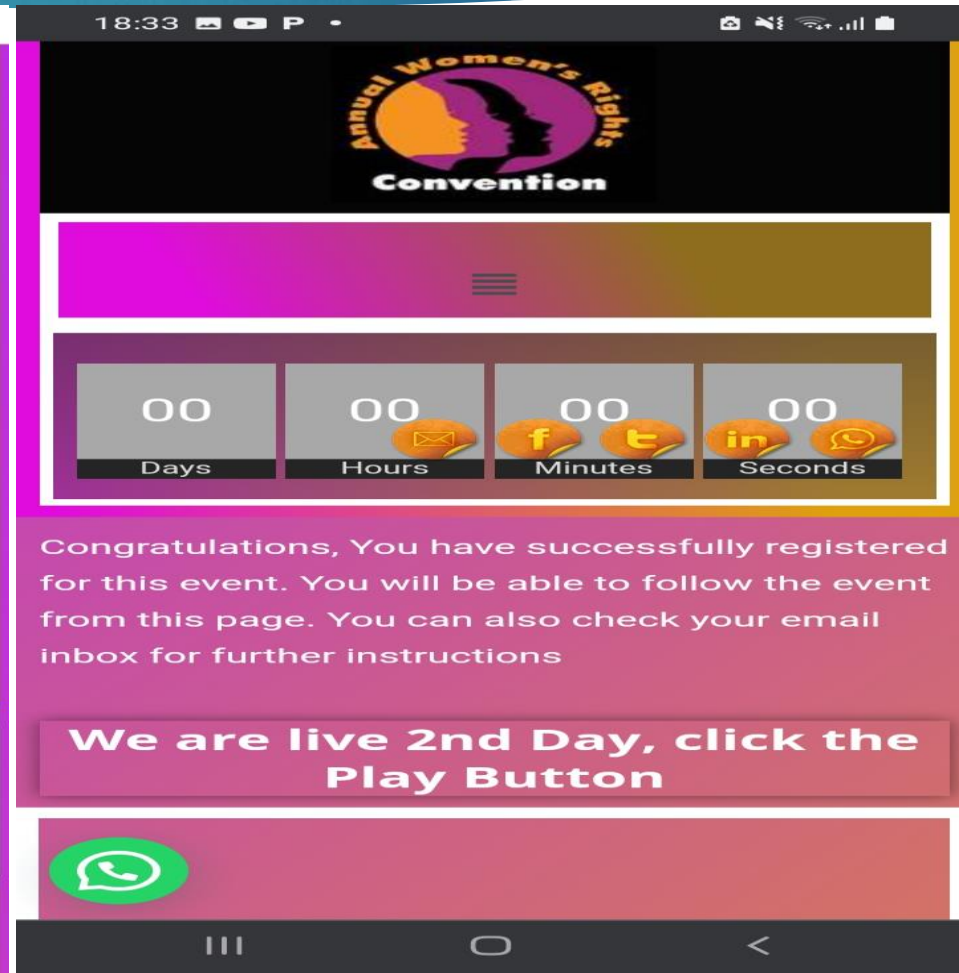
18:33 P

Annual Women's Rights Convention

| 00 | 00 | 00 | 00 |
|---|---|---|---|
| Days | Hours | Minutes | Seconds |

f t in

Congratulations, You have successfully registered for this event. You will be able to follow the event from this page. You can also check your email inbox for further instructions

We are live 2nd Day, click the Play Button